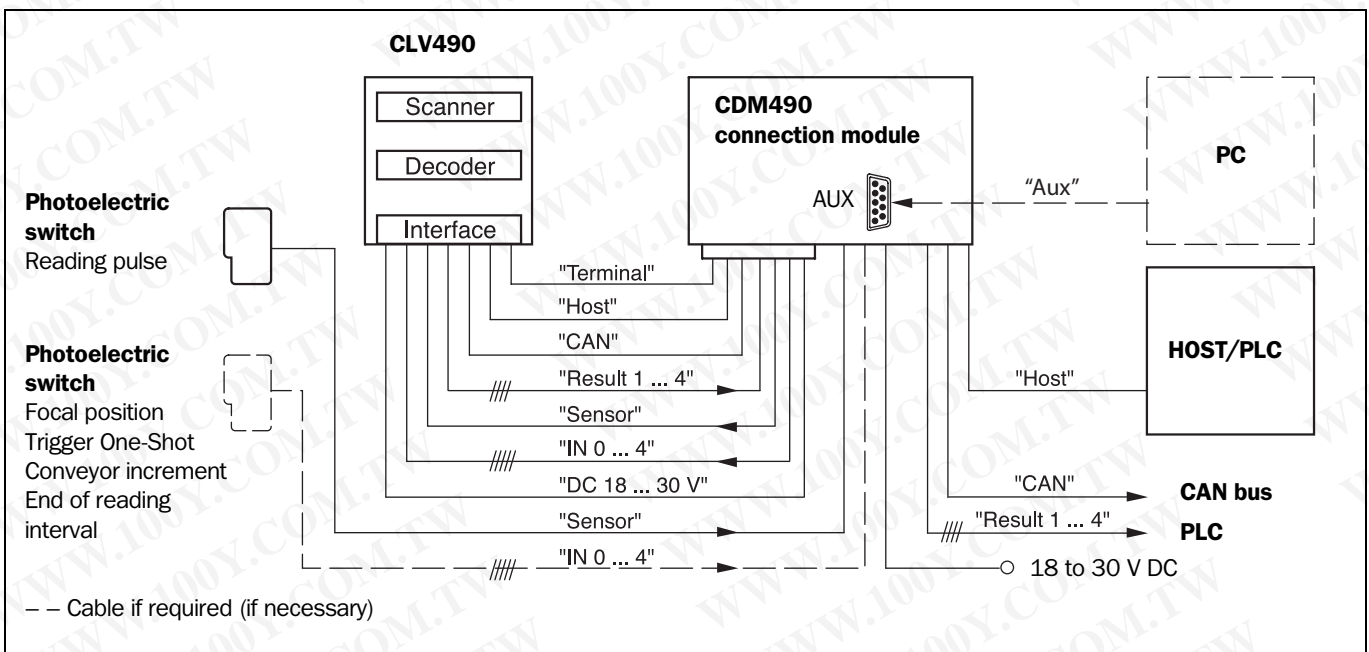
CLV490

Scanner

Decoder

Interface

CDM490
connection module

AUX

"Aux"

PC

Photoelectric switch
Reading pulse

"Terminal"

"Host"

"CAN"

"Result 1 ... 4"

"Sensor"

"IN 0 ... 4"

"DC 18 ... 30 V"

"Sensor"

"IN 0 ... 4"

Photoelectric switch
Focal position
Trigger One-Shot
Conveyor increment
End of reading interval

HOST/PLC

"Host"

"CAN"

CAN bus

"Result 1 ... 4"

PLC

18 to 30 V DC

– – Cable if required (if necessary)

WWW.100Y.COM.TW